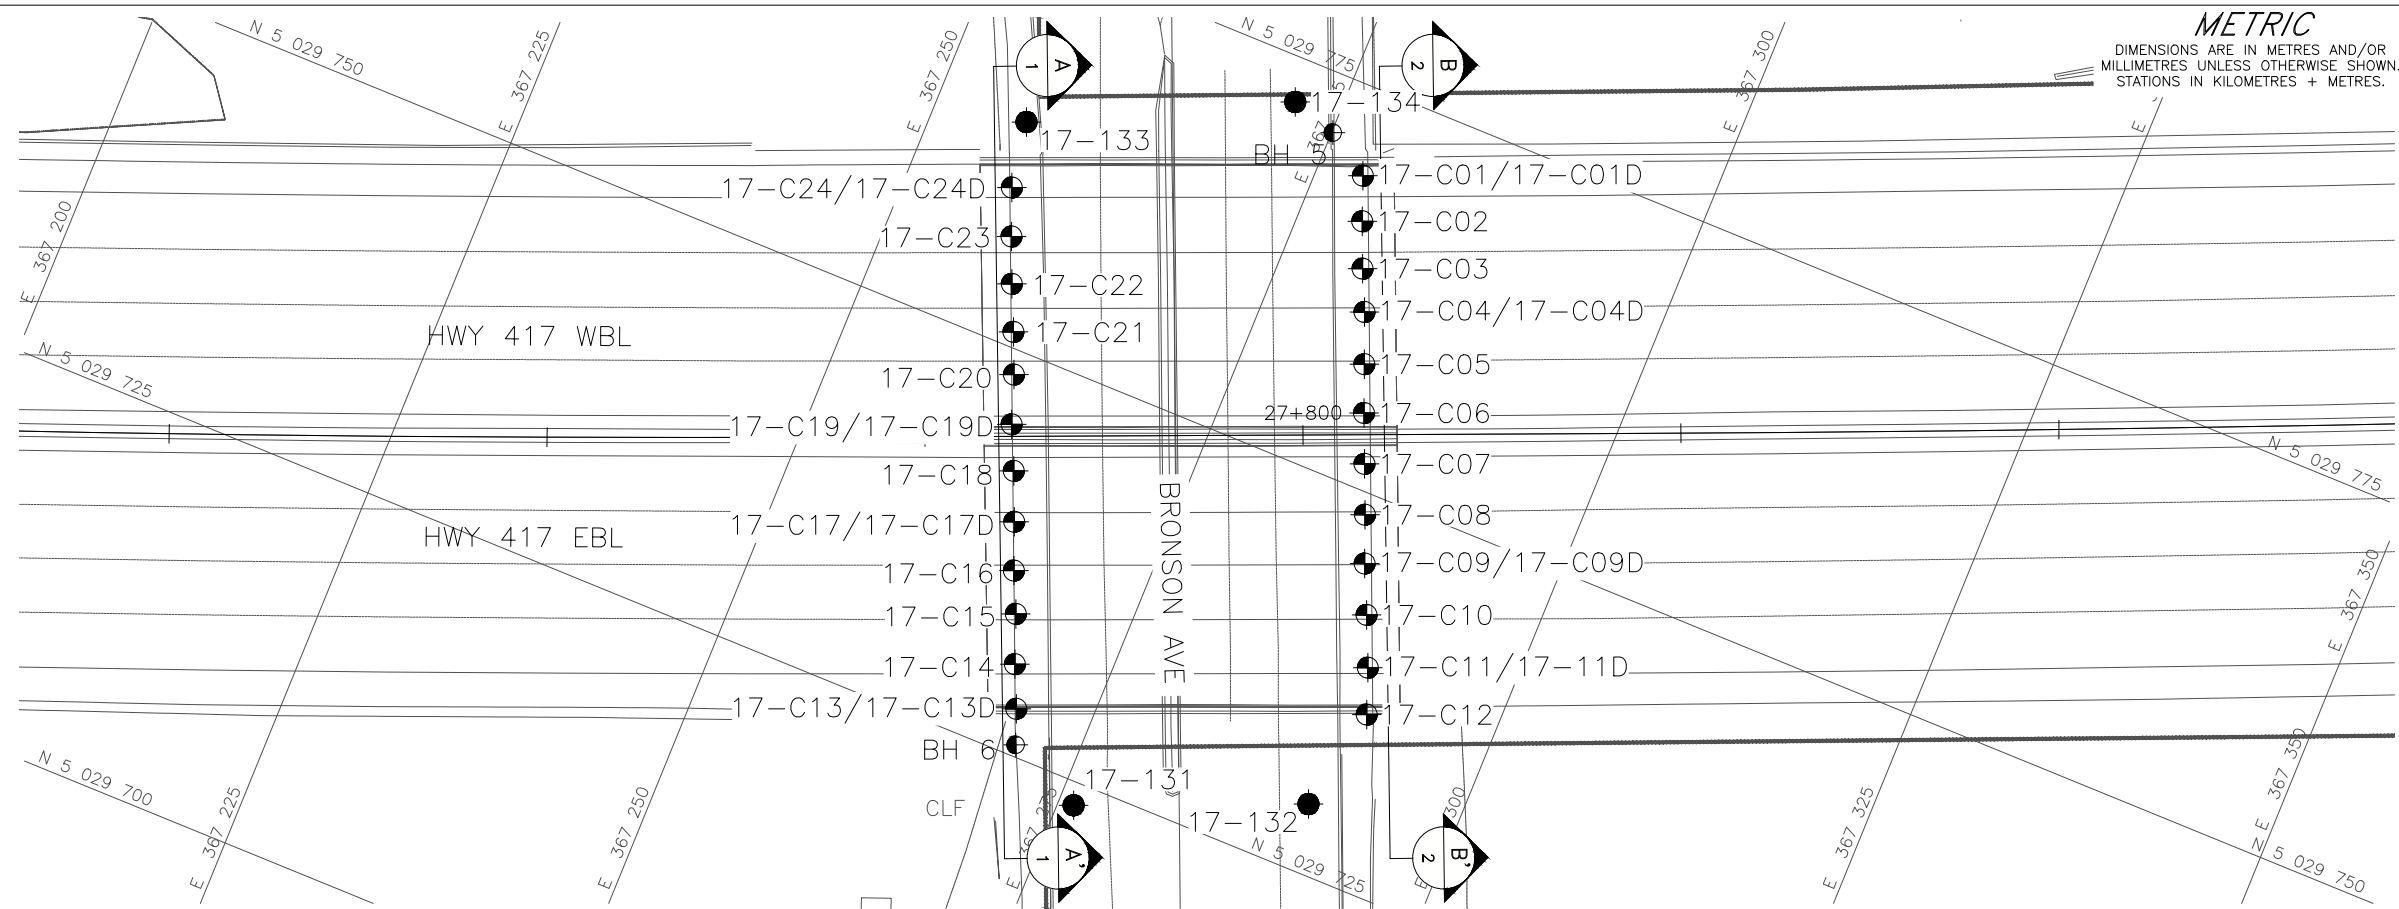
METRIC
DIMENSIONS ARE IN METRES AND/OR MILLIMETRES UNLESS OTHERWISE SHOWN. STATIONS IN KILOMETRES + METRES.

N 5 029 750
E 367 225
E 367 250
A
1
N 5 029 775
B
2
E 367 300
E
17-134
17-133
BH 5
E 367
17-C01/17-C01D
17-C24/17-C24D
17-C02
E 367 200
17-C23
17-C03
17-C22
17-C04/17-C04D
17-C21
HWY 417 WBL
N 5 029 725
17-C05
17-C20
27+800
17-C06
17-C19/17-C19D
17-C07
N 5 029 775
17-C18
BRONSON AVE
17-C08
17-C17/17-C17D
HWY 417 EBL
17-C09/17-C09D
E 367 350
17-C16
17-C10
17-C15
17-C11/17-11D
17-C14
17-C13/17-C13D
17-C12
BH 6
E 367 350
17-131
N 5 029 700
E 367 225
CLF
E 367 250
17-132
300
E 367 325
Z
N 5 029 750
A'
1
N 5 029 725
B'
2